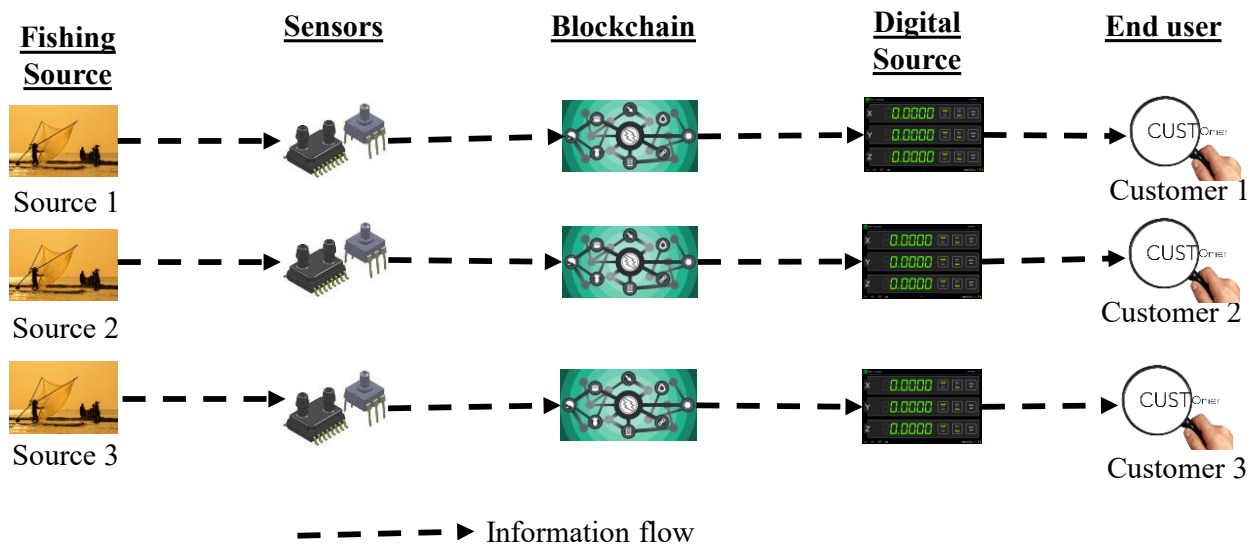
Fishing Source

Sensors

Blockchain

Digital Source

End user

Source 1

X 0.0000
Y 0.0000
Z 0.0000

CUSTomer

Customer 1

Source 2

X 0.0000
Y 0.0000
Z 0.0000

CUSTomer

Customer 2

Source 3

X 0.0000
Y 0.0000
Z 0.0000

CUSTomer

Customer 3

Information flow